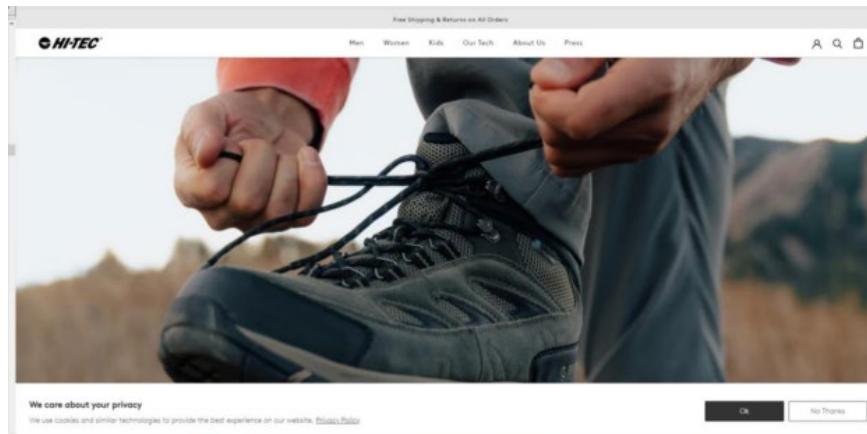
Free Shipping & Returns on All Orders

HI-TEC

Men Women Kids Our Tech About Us Press

We care about your privacy

We use cookies and similar technologies to provide the best experience on our website. Privacy Policy

Ok

No Thanks